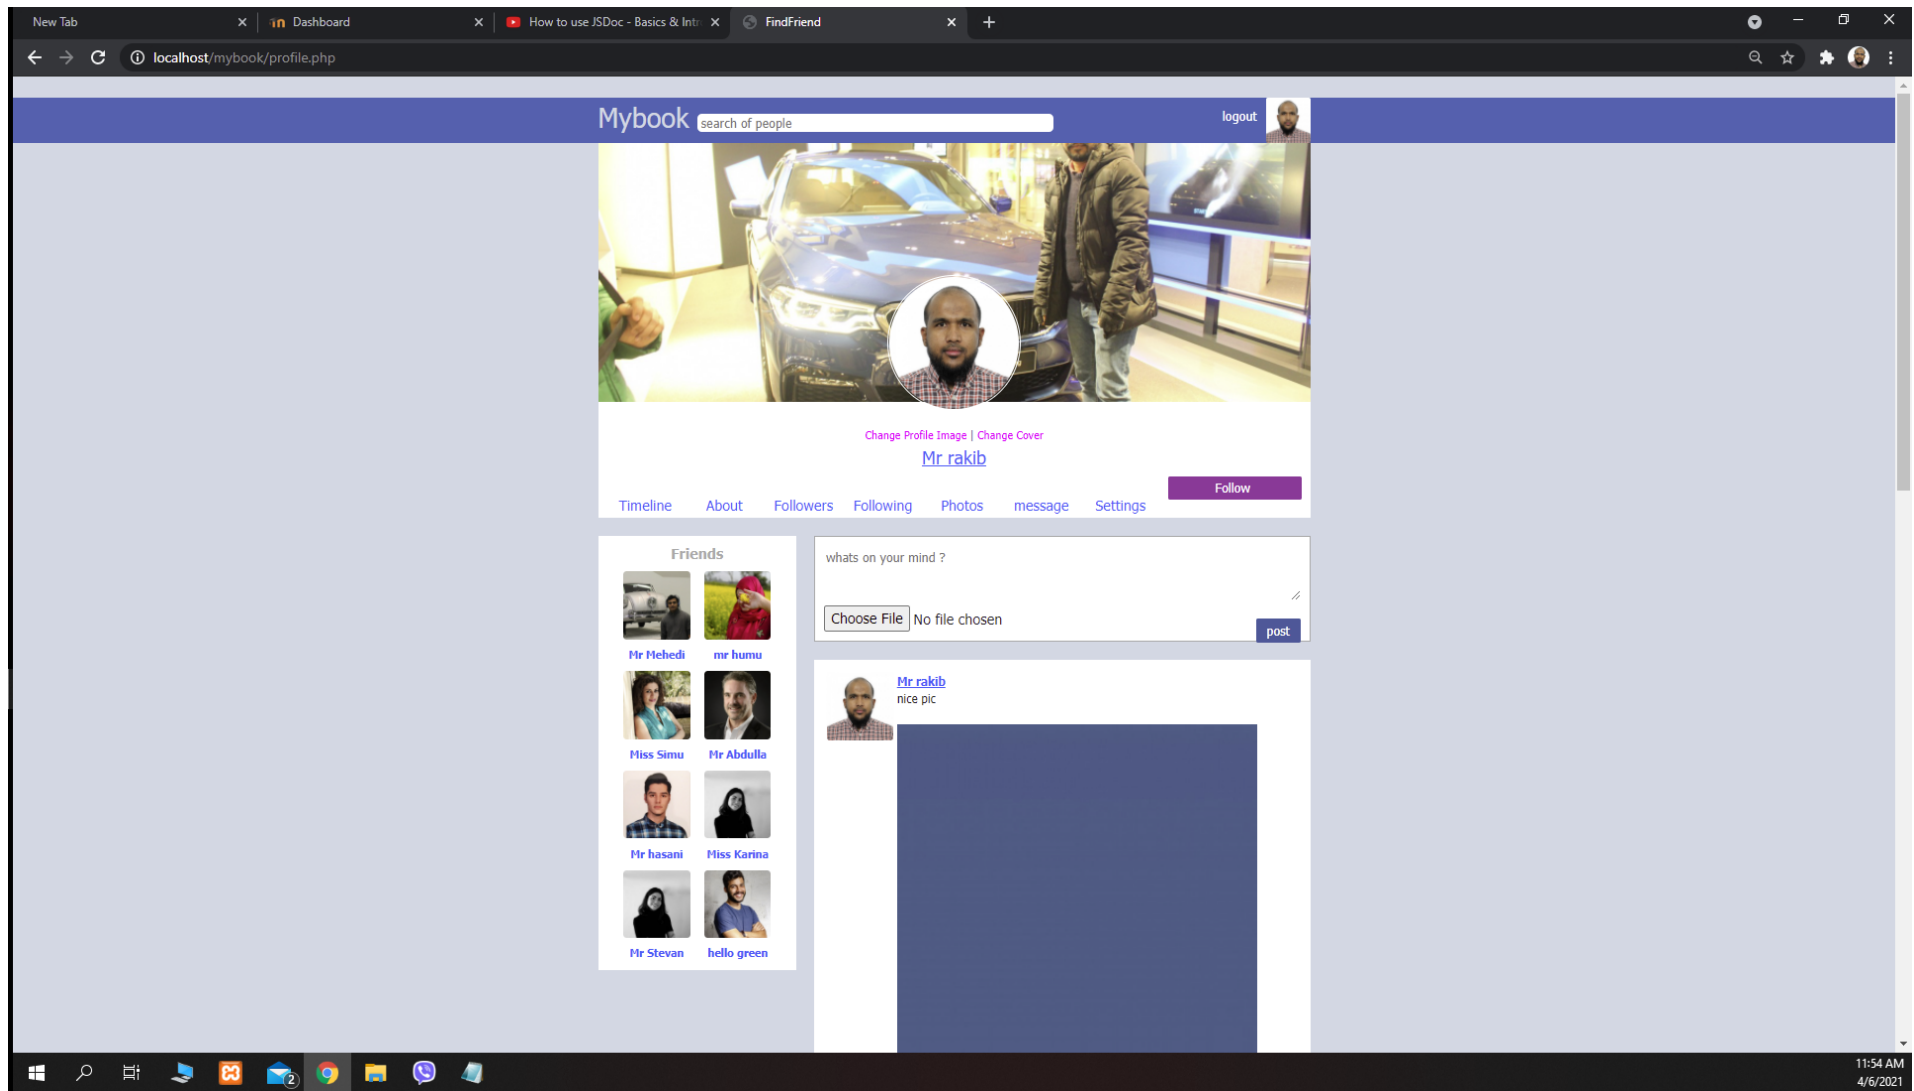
New Tab
Dashboard
How to use JSDoc - Basics & Intr
FindFriend

localhost/mybook/profile.php

Mybook search of people logout

Change Profile Image | Change Cover
Mr rakib
Follow
Timeline About Followers Following Photos message Settings

Friends
Mr Mehedi mr humu
Miss Simu Mr Abdulla
Mr hasani Miss Karina
Mr Stevan hello green

whats on your mind ?
Choose File No file chosen
post

Mr rakib
nice pic

2
11:54 AM
4/6/2021